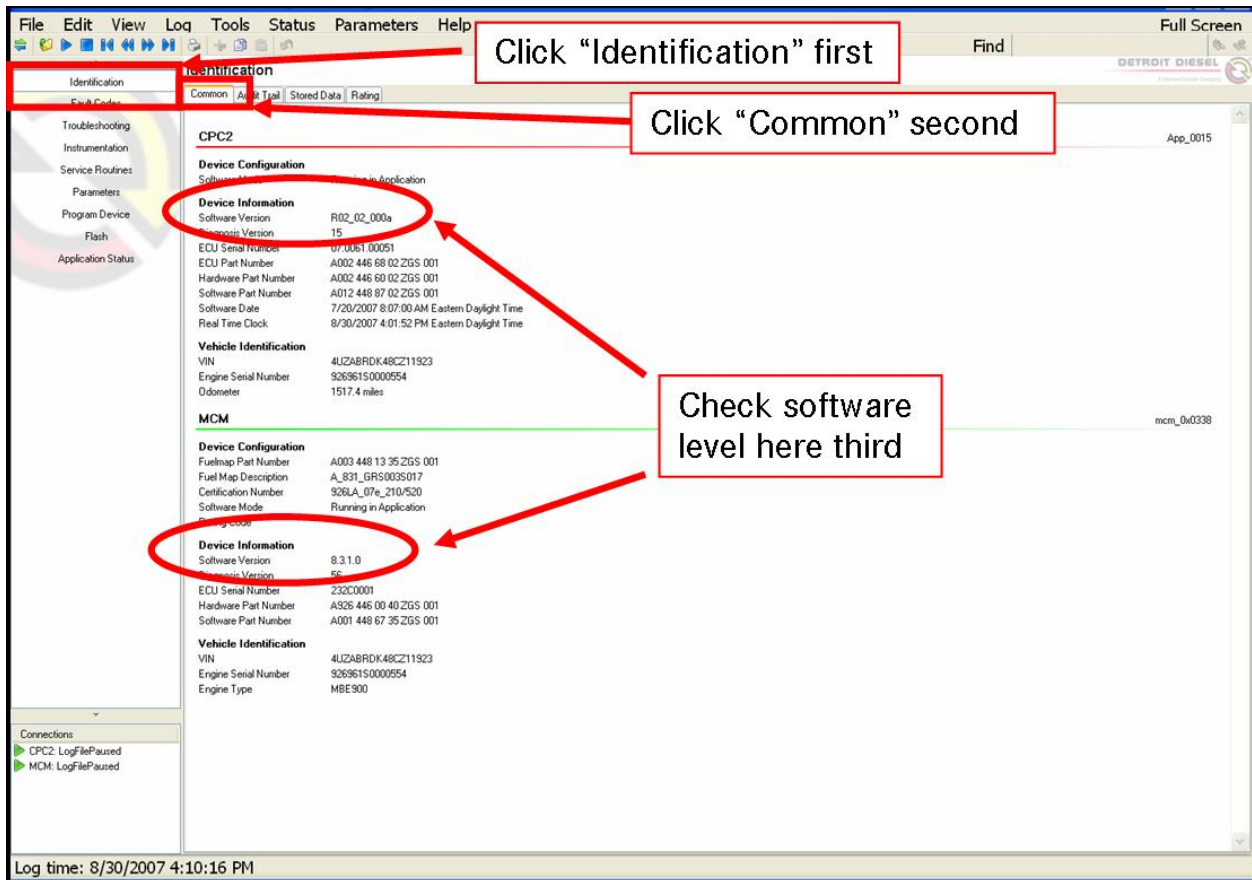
File Edit View Log Tools Status Parameters Help

Full Screen

Find

DETROIT DIESEL

Click “Identification” first

Identification

Fault Codes

Troubleshooting

Instrumentation

Service Routines

Parameters

Program Device

Flash

Application Status

Identification

Common | Audit Trail | Stored Data | Rating

Click “Common” second

CPC2

App_0015

Device Configuration

Software Mode Running in Application

Device Information

Software Version R02_02_000a

Diagnosis Version 15

ECU Serial Number 07.0061.00051

ECU Part Number A002 446 68 02 ZGS 001

Hardware Part Number A002 446 60 02 ZGS 001

Software Part Number A012 448 87 02 ZGS 001

Software Date 7/20/2007 8:07:00 AM Eastern Daylight Time

Real Time Clock 8/30/2007 4:01:52 PM Eastern Daylight Time

Vehicle Identification

VIN 4UZABRDK48CZ11923

Engine Serial Number 926961S0000554

Odometer 1517.4 miles

Check software level here third

MCM

mcm_0x0338

Device Configuration

Fuelmap Part Number A003 448 13 35 ZGS 001

Fuel Map Description A_831_GRS003S017

Certification Number 926LA_07e_210/520

Software Mode Running in Application

Rating Code

Device Information

Software Version 8.3.1.0

Diagnosis Version 56

ECU Serial Number 232C0001

Hardware Part Number A926 446 00 40 ZGS 001

Software Part Number A001 448 67 35 ZGS 001

Vehicle Identification

VIN 4UZABRDK48CZ11923

Engine Serial Number 926961S0000554

Engine Type MBE900

Connections

CPC2: LogFilePaused

MCM: LogFilePaused

Log time: 8/30/2007 4:10:16 PM